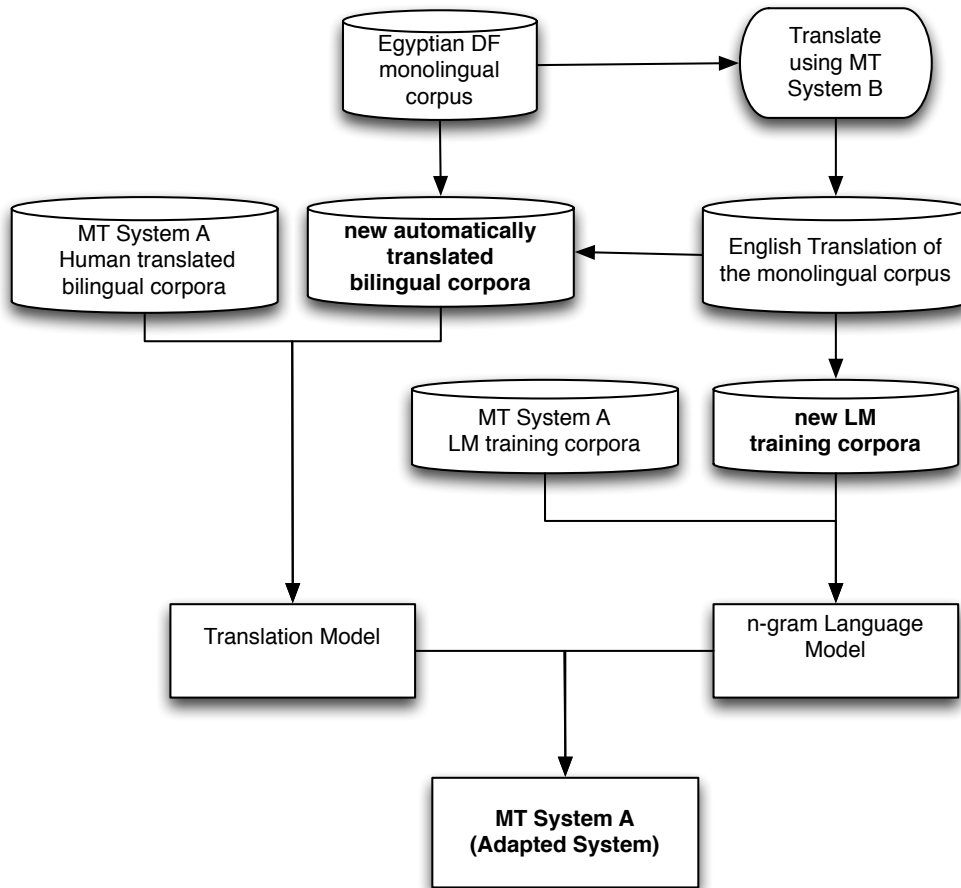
Egyptian DF monolingual corpus

Translate using MT System B

MT System A Human translated bilingual corpora

new automatically translated bilingual corpora

English Translation of the monolingual corpus

MT System A LM training corpora

new LM training corpora

Translation Model

n-gram Language Model

MT System A (Adapted System)